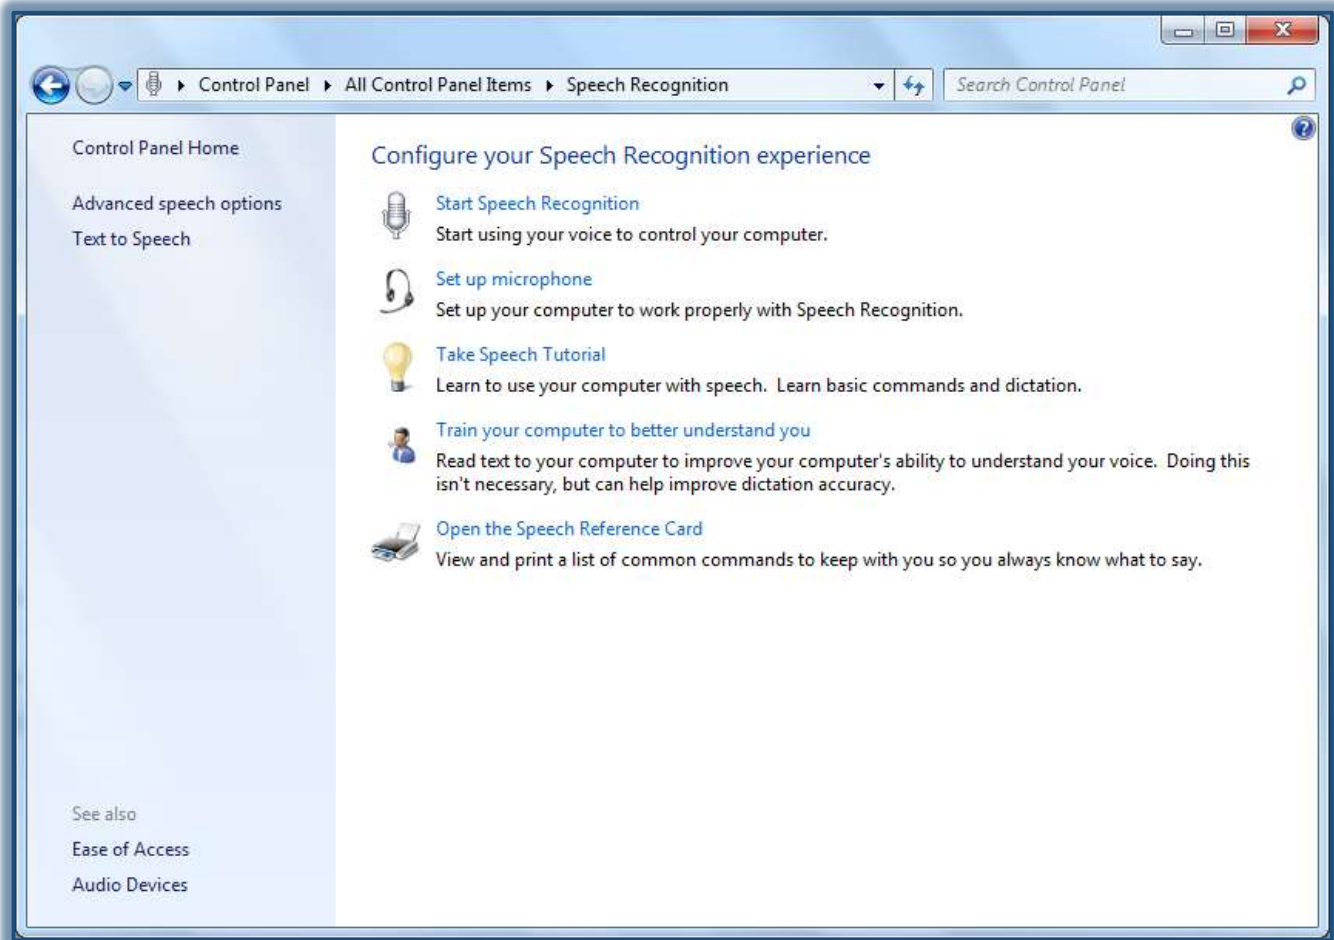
Control Panel ▸ All Control Panel Items ▸ Speech Recognition

Search Control Panel

Control Panel Home

Advanced speech options

Text to Speech

See also

Ease of Access

Audio Devices

Configure your Speech Recognition experience

Start Speech Recognition

Start using your voice to control your computer.

Set up microphone

Set up your computer to work properly with Speech Recognition.

Take Speech Tutorial

Learn to use your computer with speech. Learn basic commands and dictation.

Train your computer to better understand you

Read text to your computer to improve your computer's ability to understand your voice. Doing this isn't necessary, but can help improve dictation accuracy.

Open the Speech Reference Card

View and print a list of common commands to keep with you so you always know what to say.